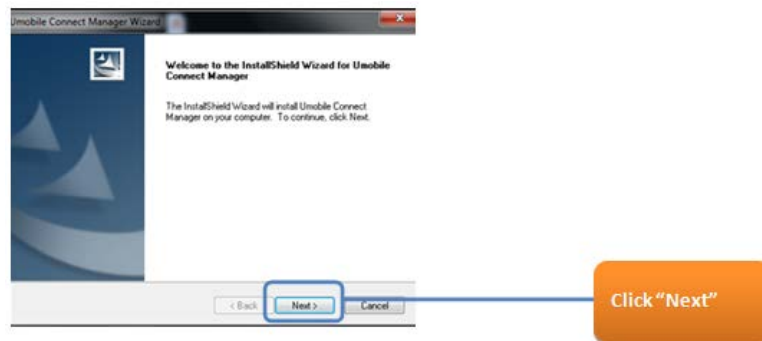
Umobile Connect Manager Wizard

Welcome to the InstallShield Wizard for Umobile Connect Manager

The InstallShield Wizard will install Umobile Connect Manager on your computer. To continue, click Next.

< Back
Next >
Cancel

Click “Next”